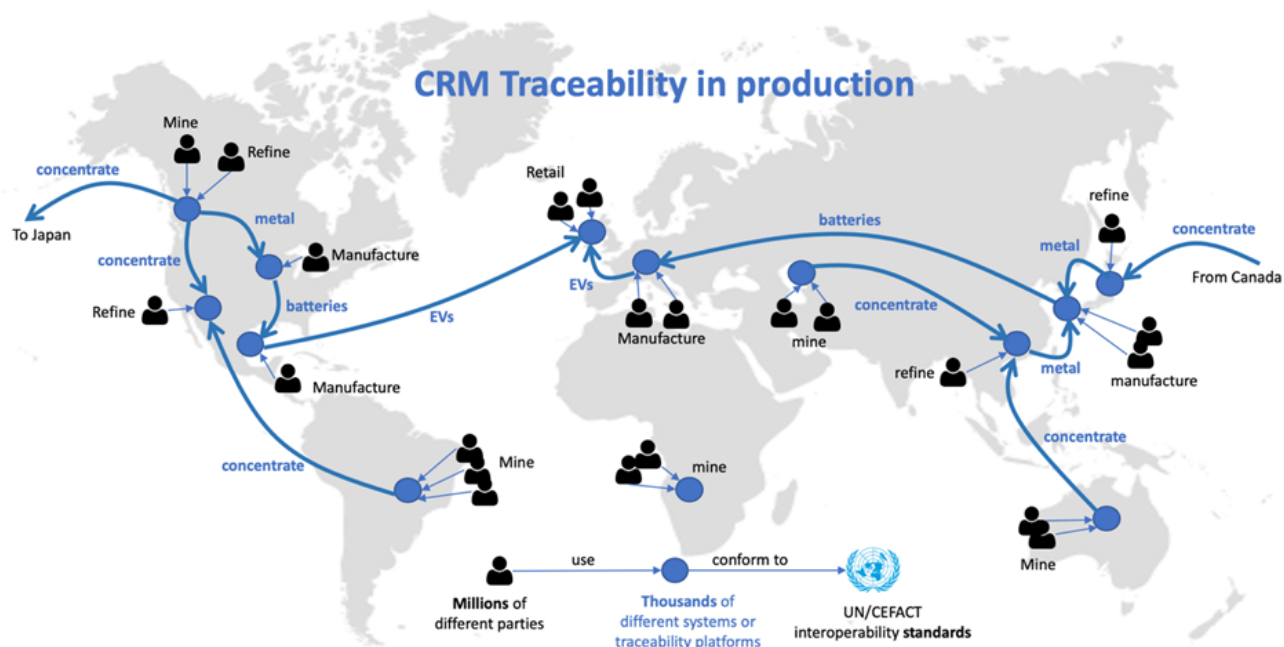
CRM Traceability in production

Mine

Refine

concentrate

To Japan

metal

concentrate

Manufacture

Refine

batteries

Manufacture

EVs

Retail

EVs

Manufacture

batteries

mine

concentrate

refine

metal

refine

metal

concentrate

From Canada

manufacture

concentrate

Mine

mine

concentrate

Mine

use

conform to

**Millions** of different parties

**Thousands** of different systems or traceability platforms

UN/CEFACT interoperability **standards**